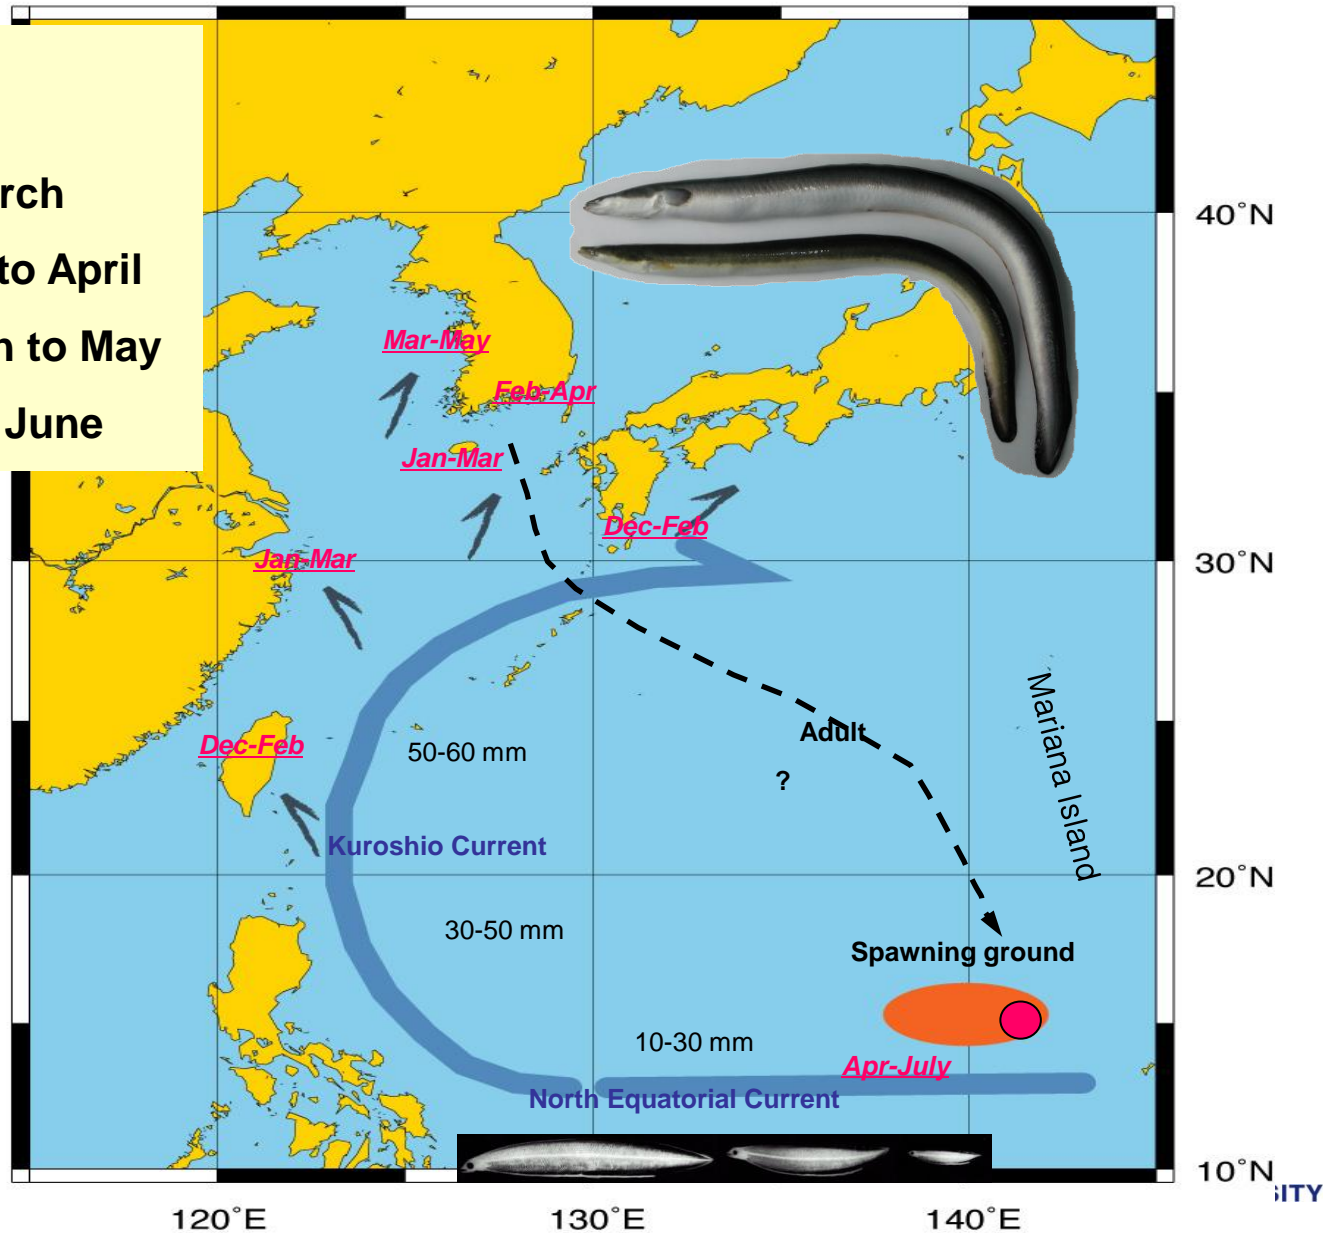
rch
to April
n to May
June

Mar-May
Feb-Apr
Jan-Mar
Dec-Feb
Jan-Mar
Dec-Feb
50-60 mm
Adult
?
Kuroshio Current
30-50 mm
Mariana Island
Spawning ground
10-30 mm
Apr-July
North Equatorial Current

40°N
30°N
20°N
10°N
120°E
130°E
140°E
ITY